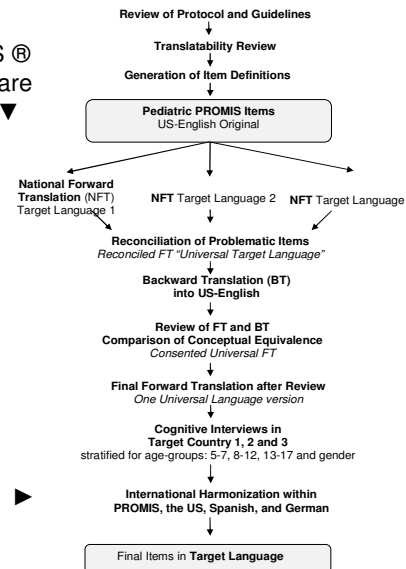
S ®
are

Review of Protocol and Guidelines

Translatability Review

Generation of Item Definitions

**Pediatric PROMIS Items**
US-English Original

**National Forward Translation** (NFT)
Target Language 1

**NFT** Target Language 2

**NFT** Target Language

**Reconciliation of Problematic Items**
*Reconciled FT "Universal Target Language"*

**Backward Translation (BT) into US-English**

**Review of FT and BT**
**Comparison of Conceptual Equivalence**
*Consented Universal FT*

**Final Forward Translation after Review**
*One Universal Language version*

**Cognitive Interviews in Target Country 1, 2 and 3**
stratified for age-groups: 5-7, 8-12, 13-17 and gender

**International Harmonization within PROMIS, the US, Spanish, and German**

Final Items in **Target Language**